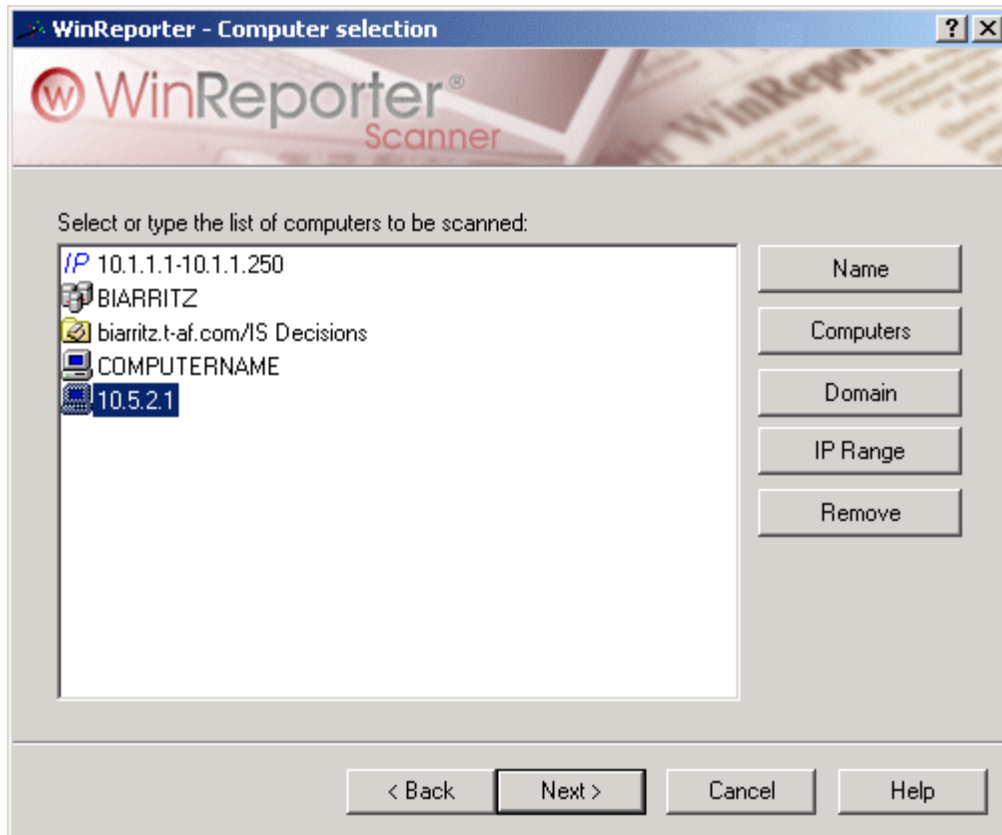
WinReporter - Computer selection

?
X

WinReporter®
Scanner

Select or type the list of computers to be scanned:

IP 10.1.1.1-10.1.1.250
BIARRITZ
biarritz.t-af.com/IS Decisions
COMPUTERNAME
10.5.2.1

Name
Computers
Domain
IP Range
Remove

< Back
Next >
Cancel
Help